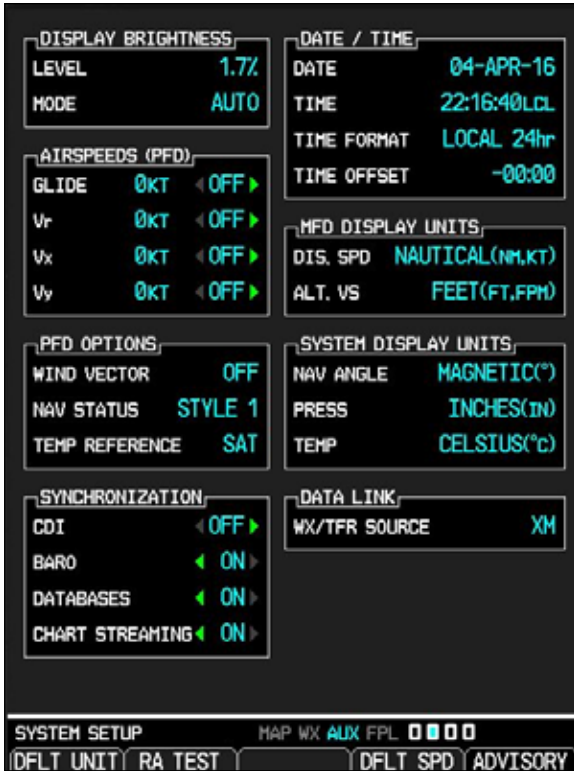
DISPLAY BRIGHTNESS
LEVEL 1.7%
MODE AUTO

AIRSPEEDS (PFD)
GLIDE 0KT ◀ OFF ▶
Vr 0KT ◀ OFF ▶
Vx 0KT ◀ OFF ▶
Vy 0KT ◀ OFF ▶

PFD OPTIONS
WIND VECTOR OFF
NAV STATUS STYLE 1
TEMP REFERENCE SAT

SYNCHRONIZATION
CDI ◀ OFF ▶
BARO ◀ ON ▶
DATABASES ◀ ON ▶
CHART STREAMING ◀ ON ▶

DATE / TIME
DATE 04-APR-16
TIME 22:16:40LCL
TIME FORMAT LOCAL 24hr
TIME OFFSET -00:00

MFD DISPLAY UNITS
DIS, SPD NAUTICAL(NM,KT)
ALT, VS FEET(FT,FPM)

SYSTEM DISPLAY UNITS
NAV ANGLE MAGNETIC(°)
PRESS INCHES(IN)
TEMP CELSIUS(°C)

DATA LINK
WX/TFR SOURCE XM

SYSTEM SETUP MAP WX AUX FPL
DFLT UNIT RA TEST DFLT SPD ADVISORY